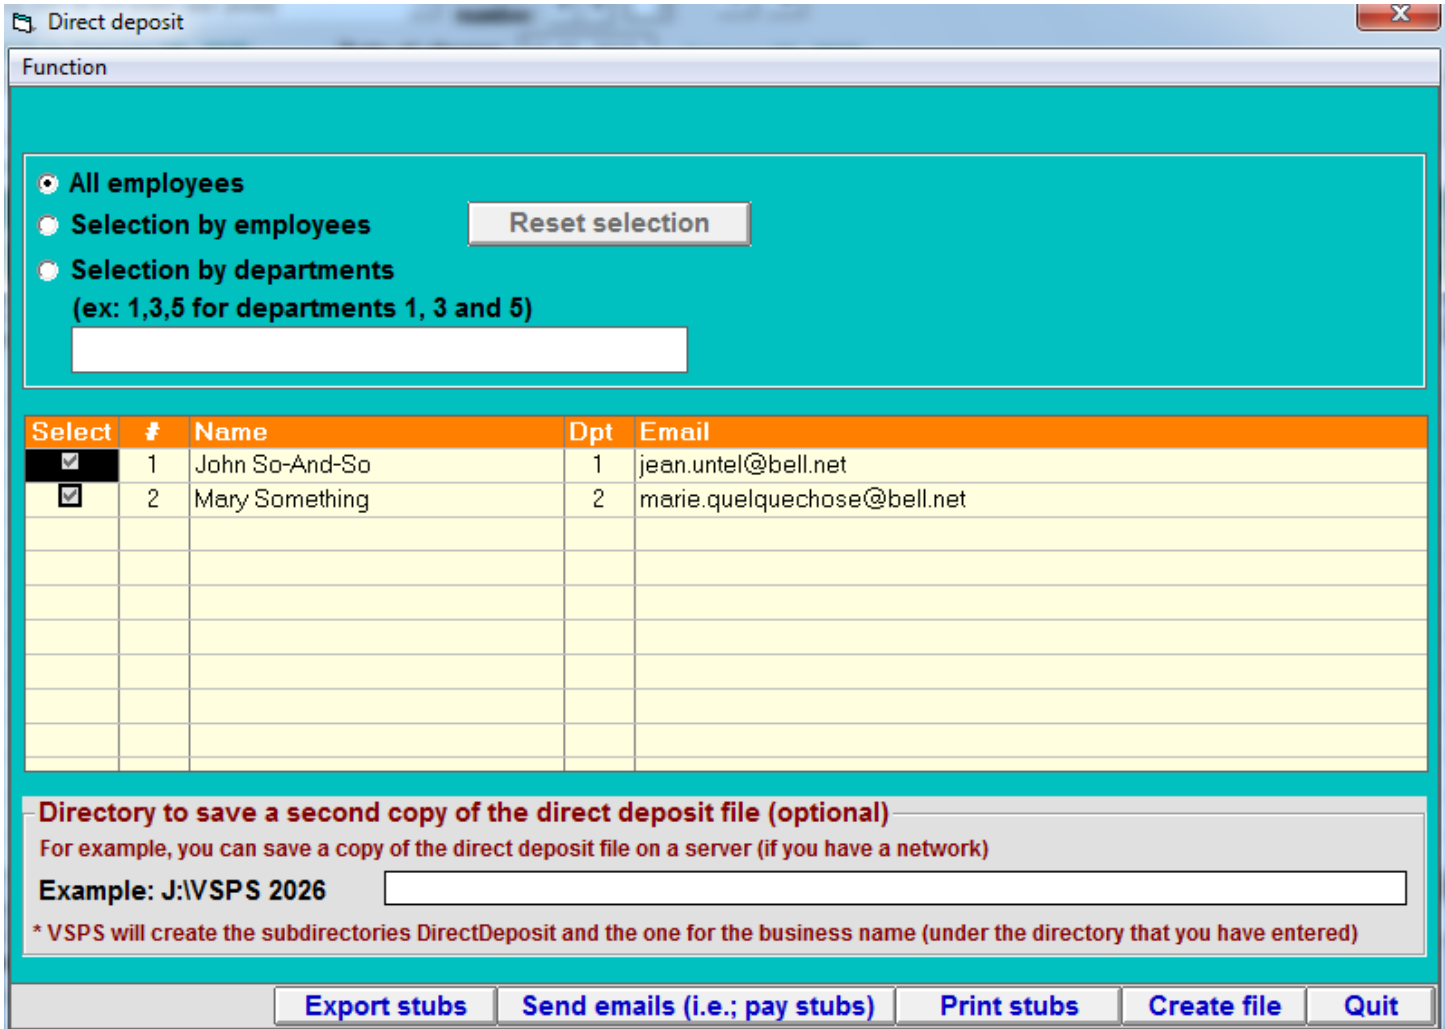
Direct deposit

Function

All employees

Selection by employees

Reset selection

Selection by departments

(ex: 1,3,5 for departments 1, 3 and 5)

| Select | # | Name | Dpt | Email |
|---|---|---|---|---|
| ☑ | 1 | John So-And-So | 1 | jean.untel@bell.net |
| ☑ | 2 | Mary Something | 2 | marie.quelquechose@bell.net |

Directory to save a second copy of the direct deposit file (optional)

For example, you can save a copy of the direct deposit file on a server (if you have a network)

Example: J:\VSPS 2026

* VSPS will create the subdirectories DirectDeposit and the one for the business name (under the directory that you have entered)

Export stubs | Send emails (i.e.; pay stubs) | Print stubs | Create file | Quit